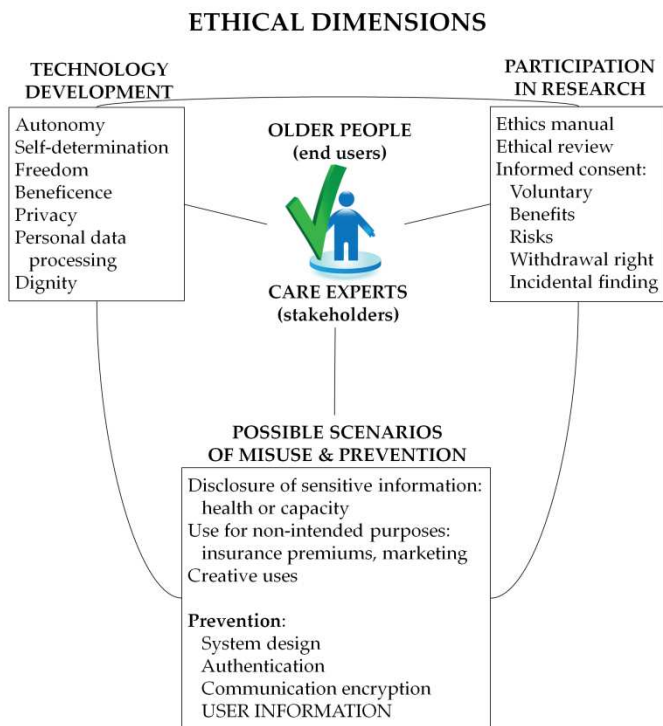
ETHICAL DIMENSIONS

TECHNOLOGY DEVELOPMENT

Autonomy
Self-determination
Freedom
Beneficence
Privacy
Personal data processing
Dignity

OLDER PEOPLE (end users)

CARE EXPERTS (stakeholders)

PARTICIPATION IN RESEARCH

Ethics manual
Ethical review
Informed consent:
Voluntary
Benefits
Risks
Withdrawal right
Incidental finding

POSSIBLE SCENARIOS OF MISUSE & PREVENTION

Disclosure of sensitive information: health or capacity
Use for non-intended purposes: insurance premiums, marketing
Creative uses

Prevention:
System design
Authentication
Communication encryption
USER INFORMATION